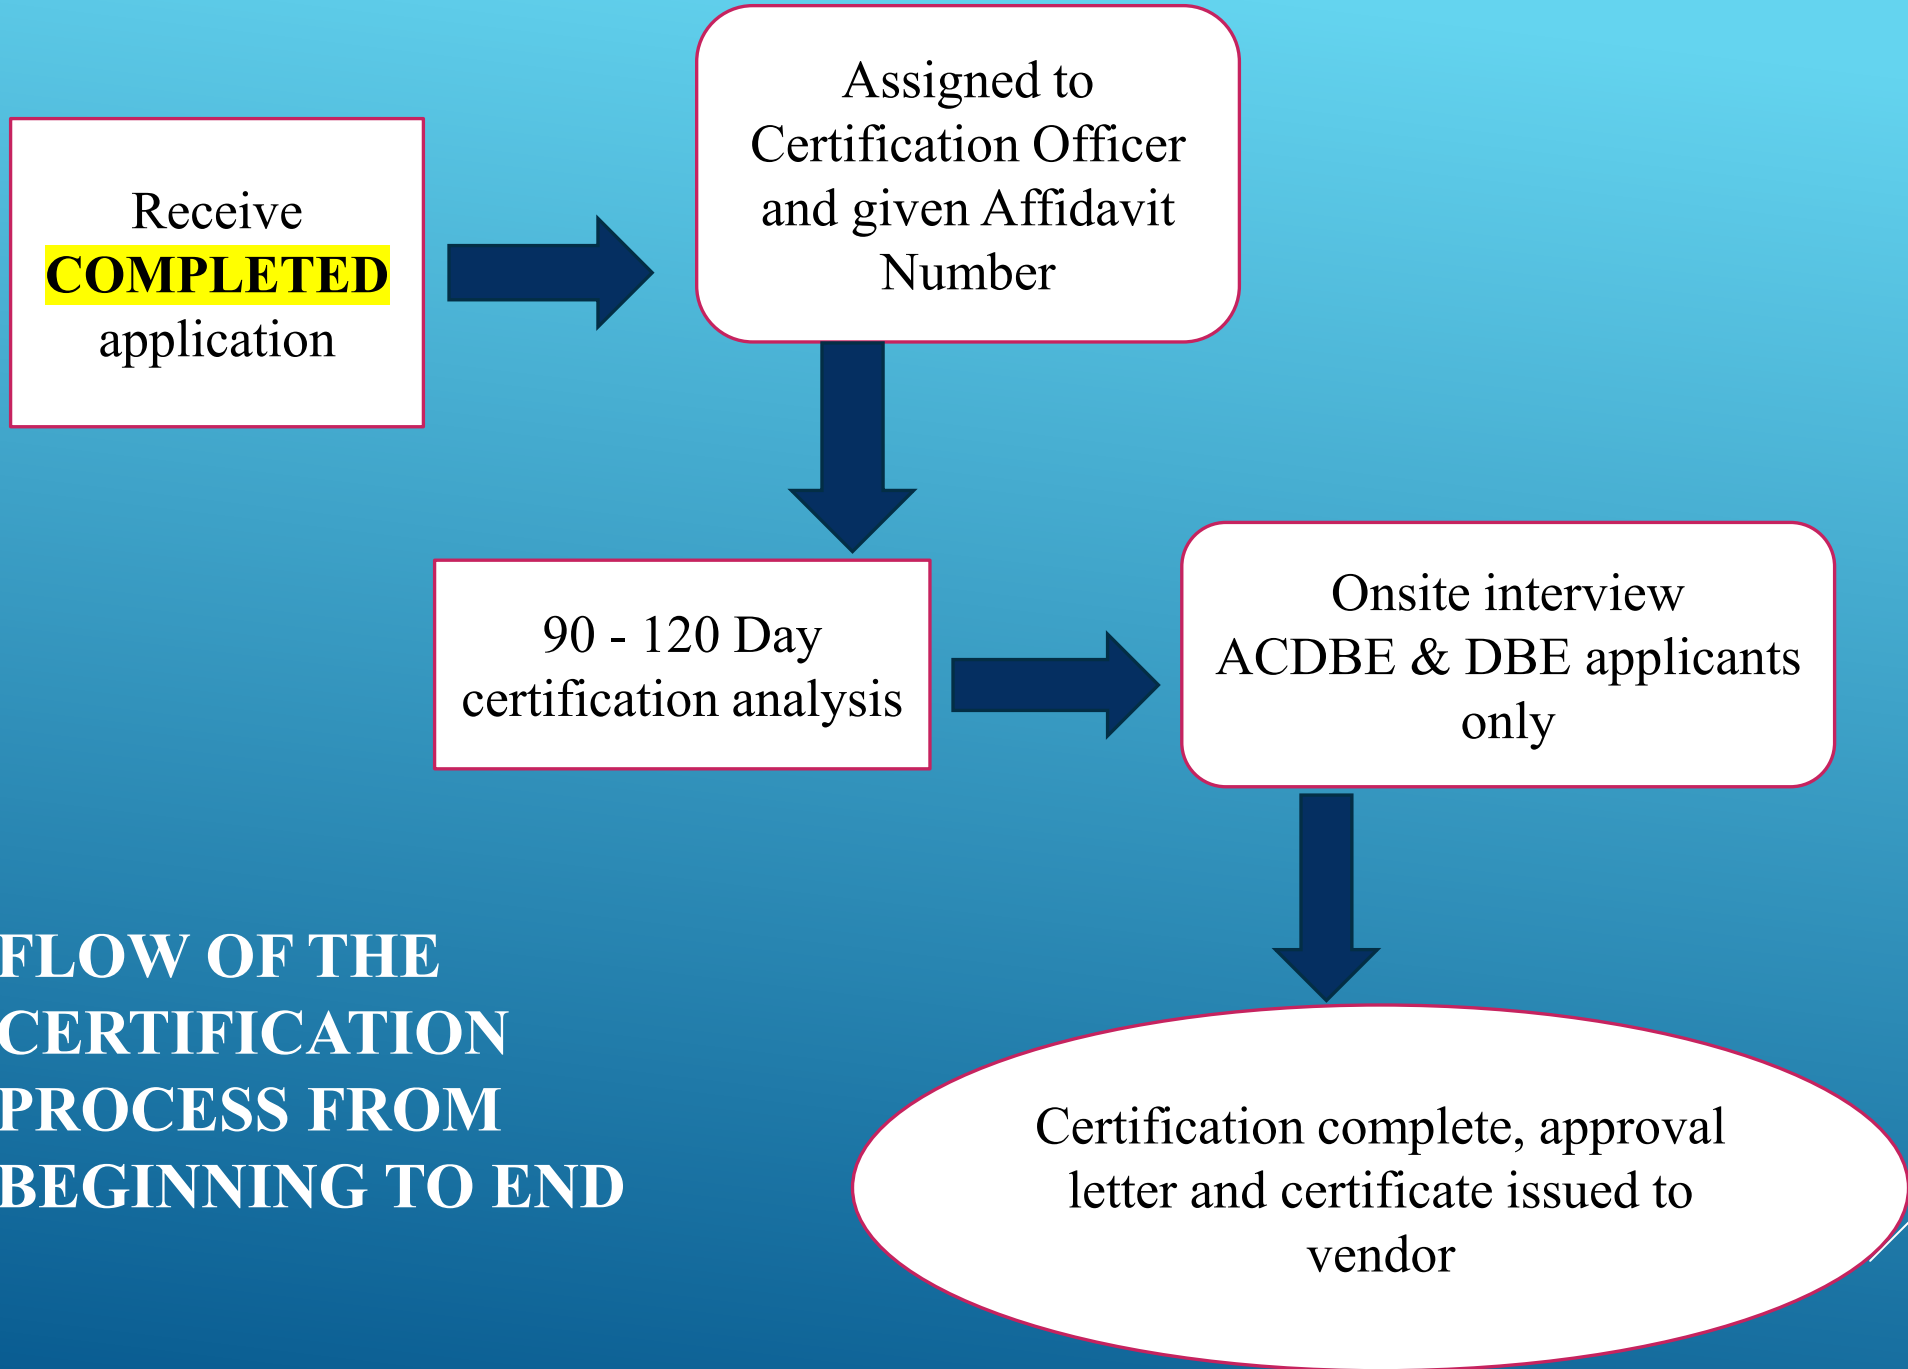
Receive COMPLETED application

Assigned to Certification Officer and given Affidavit Number

90 - 120 Day certification analysis

Onsite interview ACDBE & DBE applicants only

FLOW OF THE CERTIFICATION PROCESS FROM BEGINNING TO END

Certification complete, approval letter and certificate issued to vendor